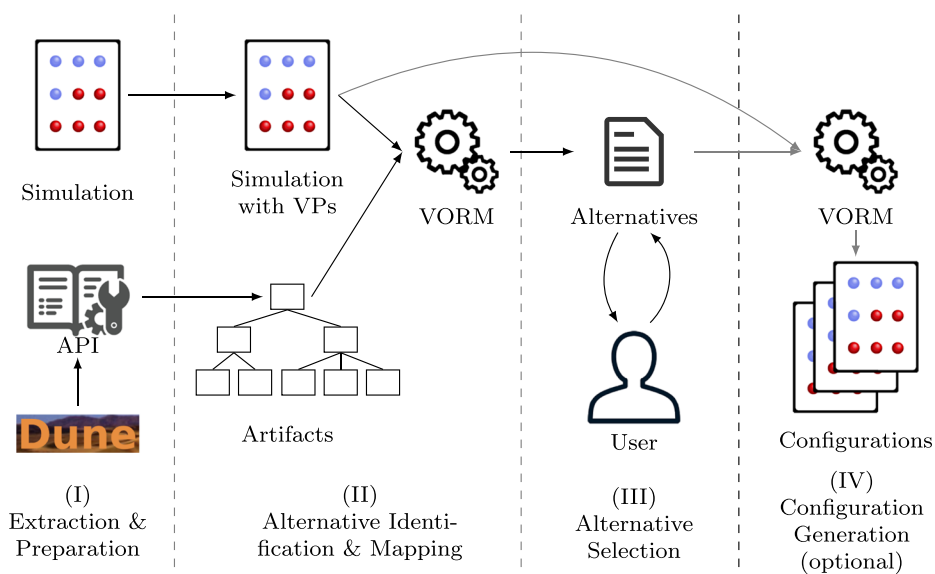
Simulation

Simulation with VPs

VORM

Alternatives

VORM

API

Dune

Artifacts

User

Configurations

(I)
Extraction & Preparation

(II)
Alternative Identification & Mapping

(III)
Alternative Selection

(IV)
Configuration Generation (optional)